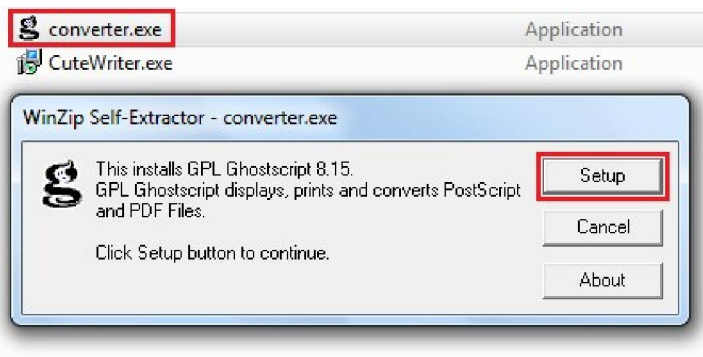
converter.exe Application
CuteWriter.exe Application

WinZip Self-Extractor - converter.exe

This installs GPL Ghostscript 8.15.
GPL Ghostscript displays, prints and converts PostScript and PDF Files.

Click Setup button to continue.

Setup
Cancel
About